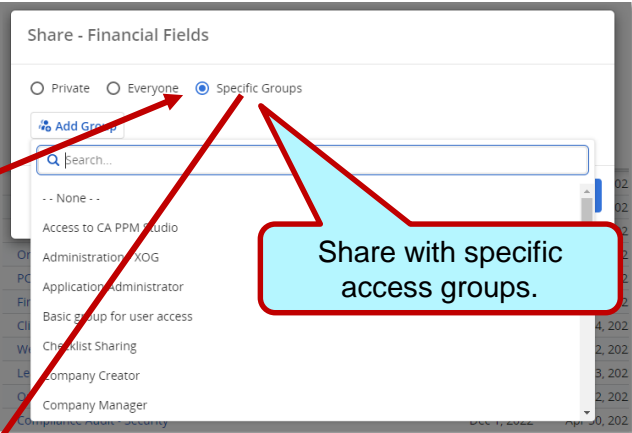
Share - Financial Fields

Private Everyone Specific Groups

Add Group

Search...

- - None - -

Access to CA PPM Studio

Administration - XOG

Application Administrator

Basic group for user access

Checklist Sharing

Company Creator

Company Manager

Share with specific access groups.

Or
PC
Fir
Cli
We
Le
O
Compliance Audit - Security
4, 202
2, 202
3, 202
2, 202
Dec 1, 2022
Apr 30, 202